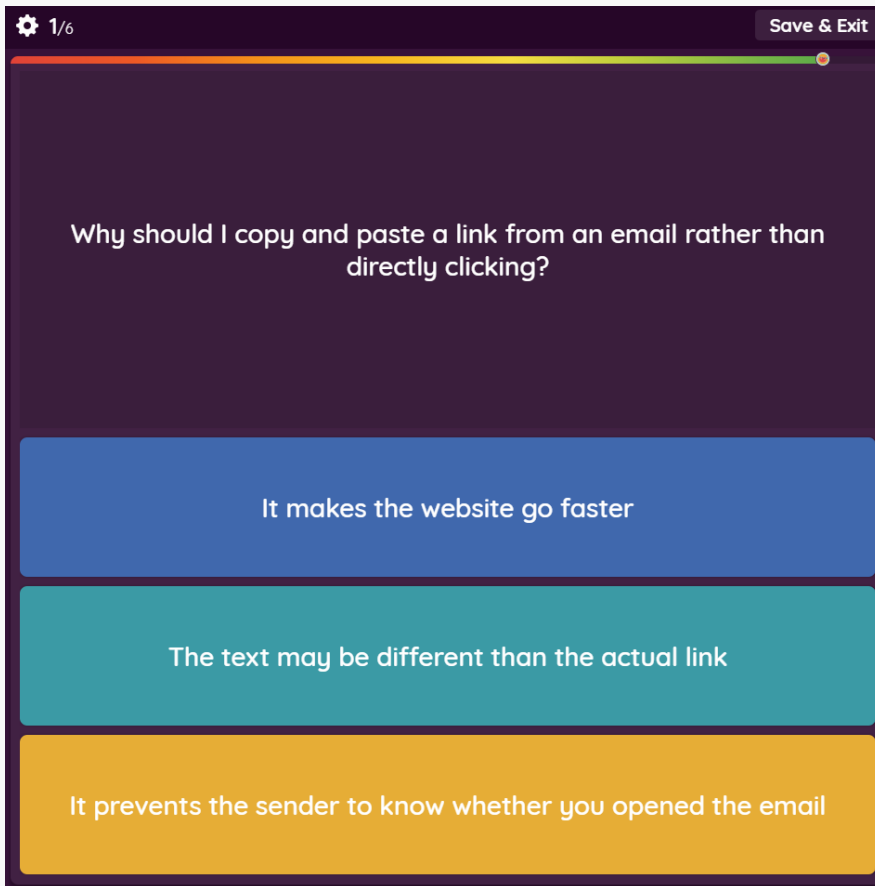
1/6

Save & Exit

Why should I copy and paste a link from an email rather than directly clicking?

It makes the website go faster

The text may be different than the actual link

It prevents the sender to know whether you opened the email